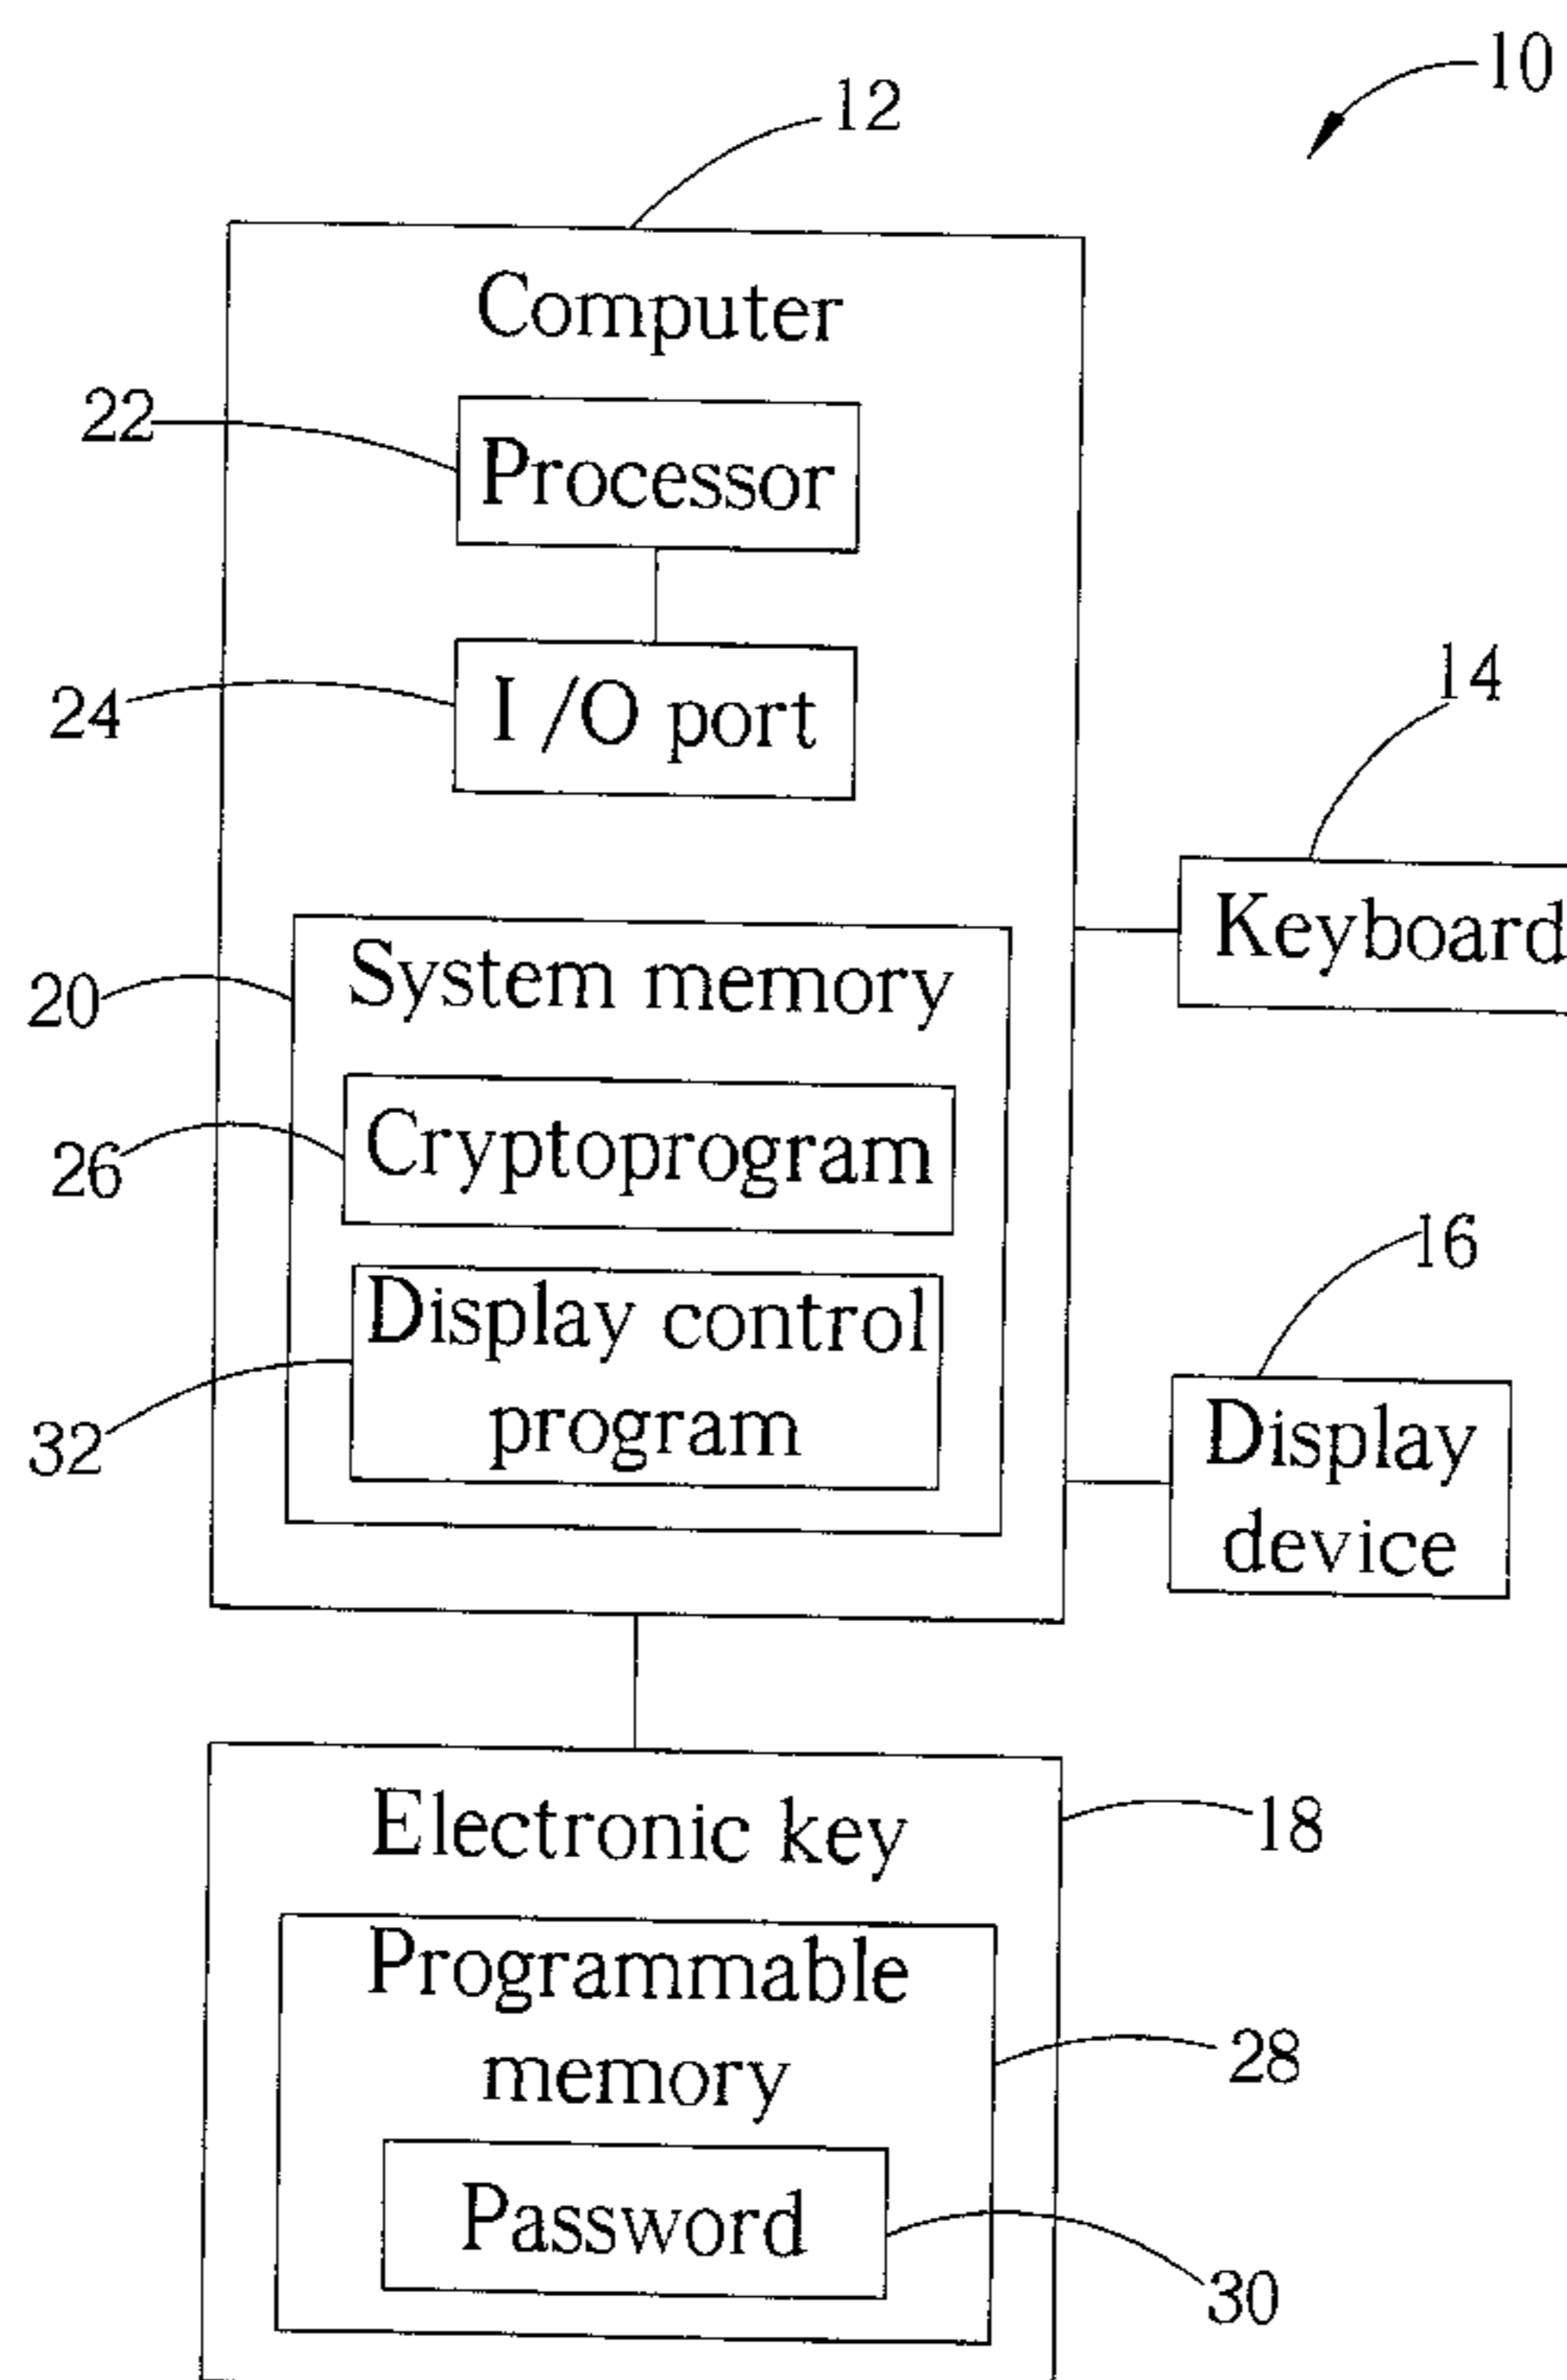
10

12

Computer

22

Processor

24

I /O port

14

Keyboard

20

System memory

26

Cryptoprogram

16

32

Display control program

Display device

Electronic key

18

Programmable memory

28

Password

30